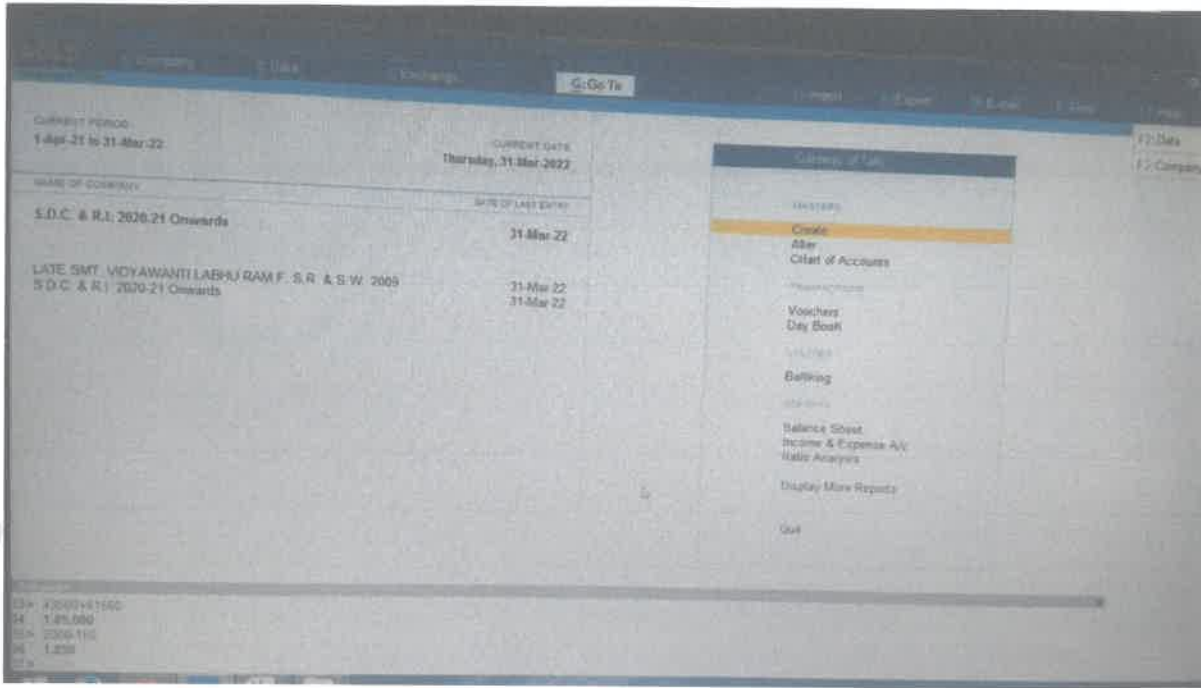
K: Company
Y: Data
Z: Exchange
G: Go To
O: Import
E: Export
M: E-mail
P: Print
F1: Help

F2: Date
F3: Company

CURRENT PERIOD
1-Apr-21 to 31-Mar-22

CURRENT DATE
Thursday, 31-Mar-2022

NAME OF COMPANY
DATE OF LAST ENTRY

S.D.C. & R.I. 2020-21 Onwards
31-Mar-22

LATE SMT. VIDYAWANTI LABHU RAM F. S.R. & S.W. 2009
31-Mar-22
S.D.C. & R.I. 2020-21 Onwards
31-Mar-22

Gateway of Tally

MASTERS
Create
Alter
Chart of Accounts

TRANSACTIONS
Vouchers
Day Book

UTILITIES
Banking

REPORTS
Balance Sheet
Income & Expense A/c
Ratio Analysis

Display More Reports

Quit

Calculator
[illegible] 43000+41560
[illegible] 1,85,000
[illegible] 2300-150
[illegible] 1,230